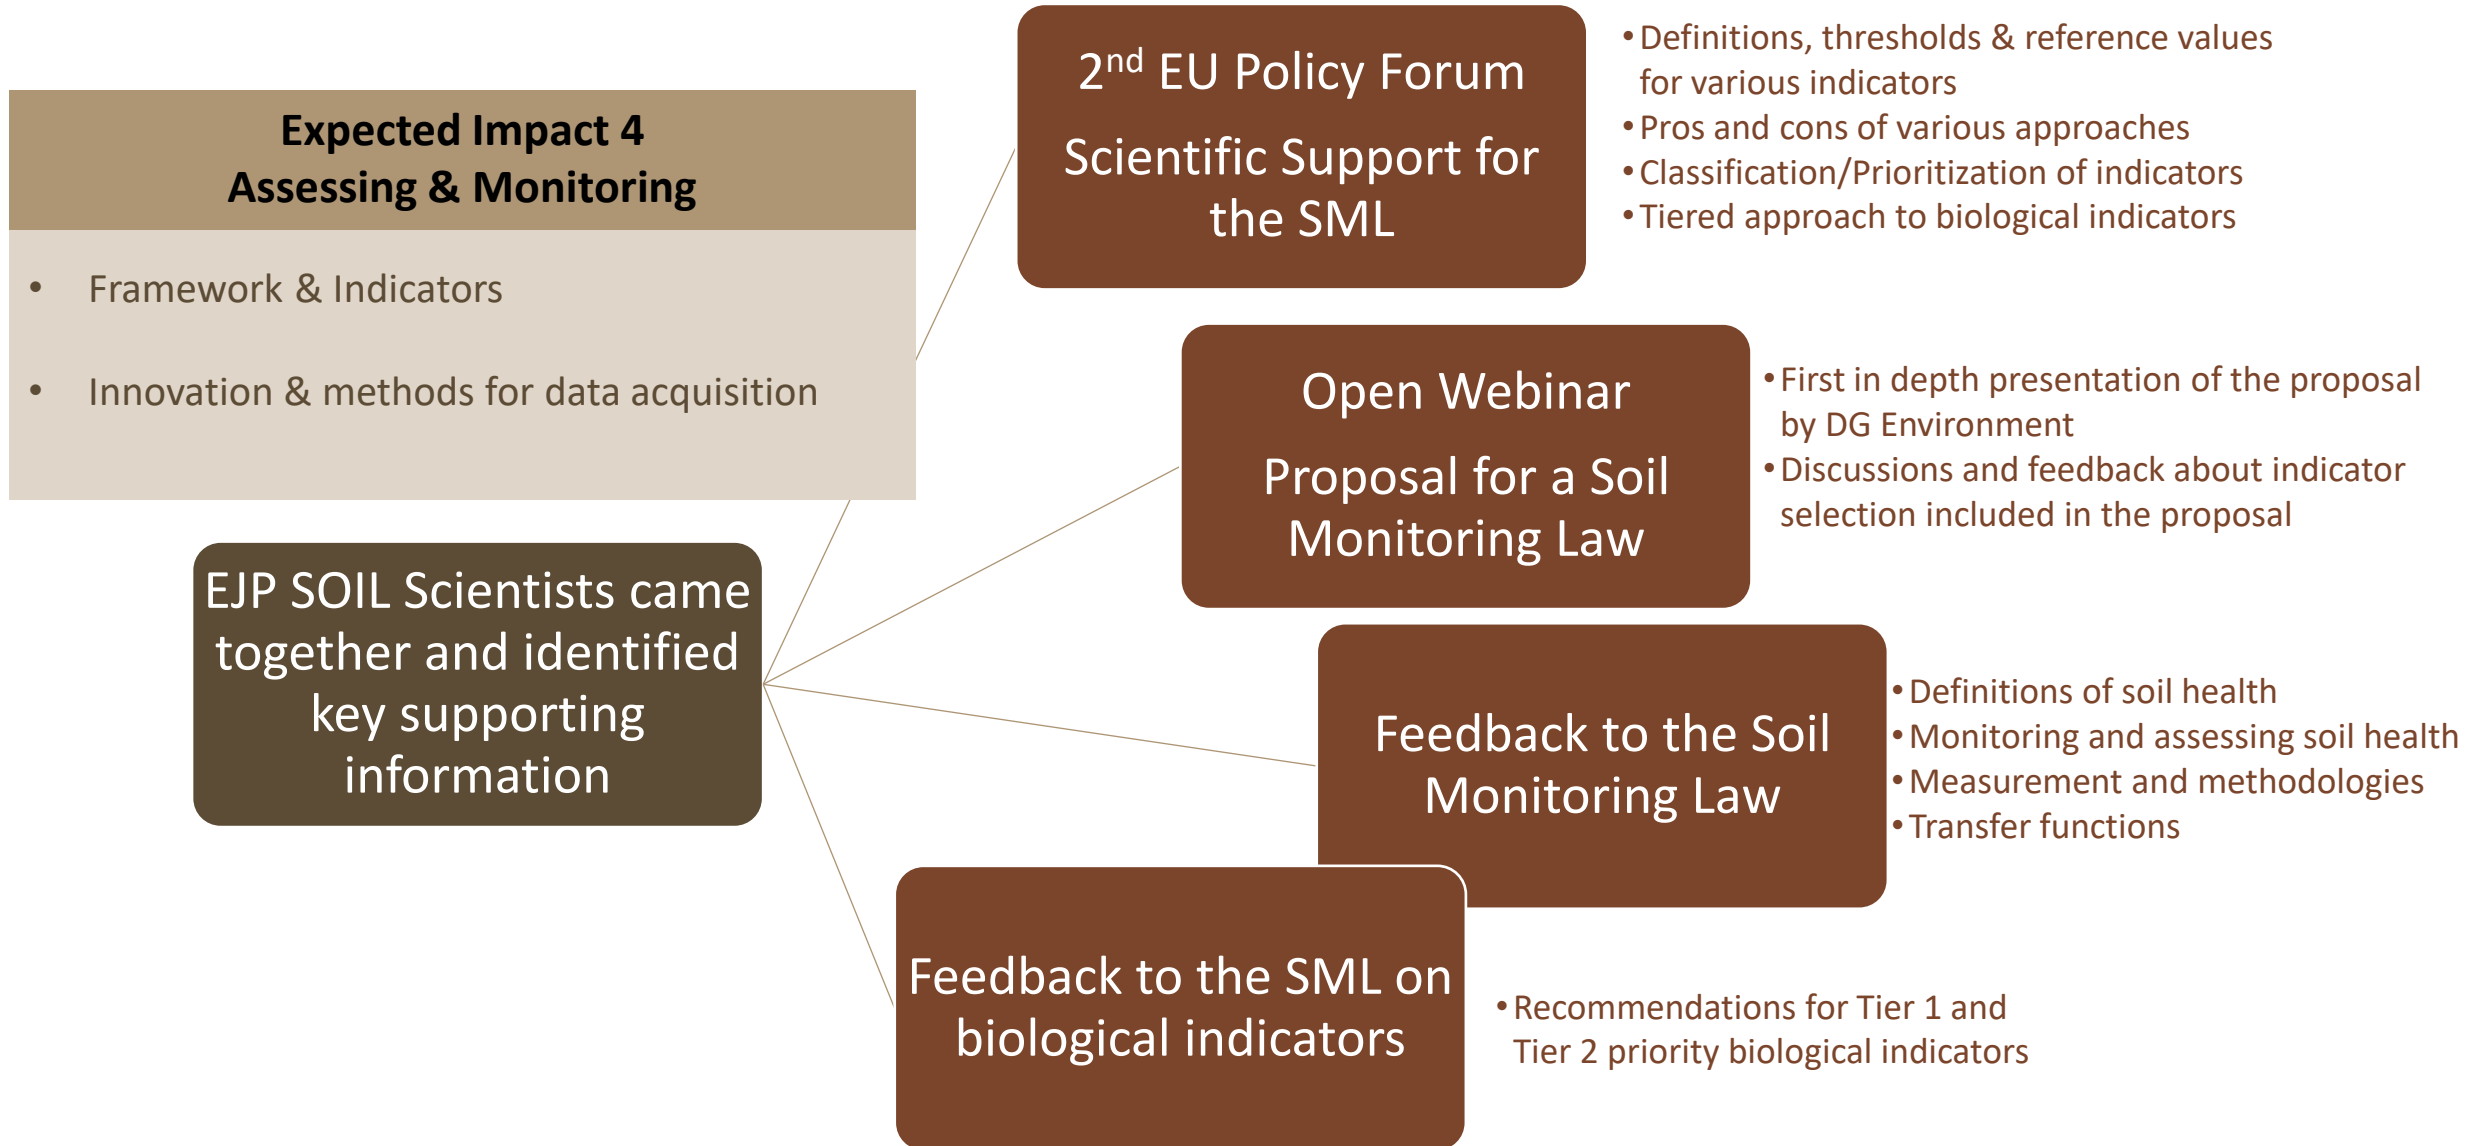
Expected Impact 4
Assessing & Monitoring

- Framework & Indicators
- Innovation & methods for data acquisition

EJP SOIL Scientists came together and identified key supporting information

$2^{nd}$ EU Policy Forum

Scientific Support for the SML

- Definitions, thresholds & reference values for various indicators
- Pros and cons of various approaches
- Classification/Prioritization of indicators
- Tiered approach to biological indicators

Open Webinar

Proposal for a Soil Monitoring Law

- First in depth presentation of the proposal by DG Environment
- Discussions and feedback about indicator selection included in the proposal

Feedback to the Soil Monitoring Law

- Definitions of soil health
- Monitoring and assessing soil health
- Measurement and methodologies
- Transfer functions

Feedback to the SML on biological indicators

- Recommendations for Tier 1 and Tier 2 priority biological indicators